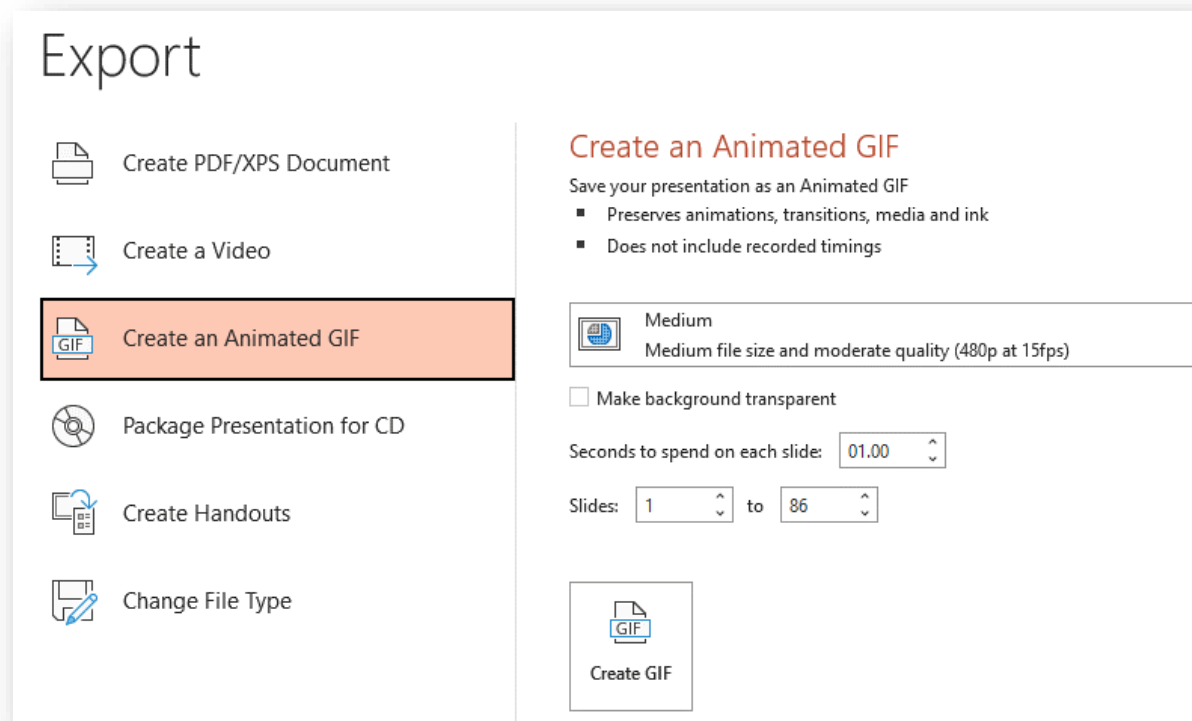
Export

Create PDF/XPS Document

Create a Video

GIF
Create an Animated GIF

Package Presentation for CD

Create Handouts

Change File Type

Create an Animated GIF

Save your presentation as an Animated GIF

- Preserves animations, transitions, media and ink
- Does not include recorded timings

Medium
Medium file size and moderate quality (480p at 15fps)

Make background transparent

Seconds to spend on each slide: 01.00

Slides: 1 to 86

GIF
Create GIF